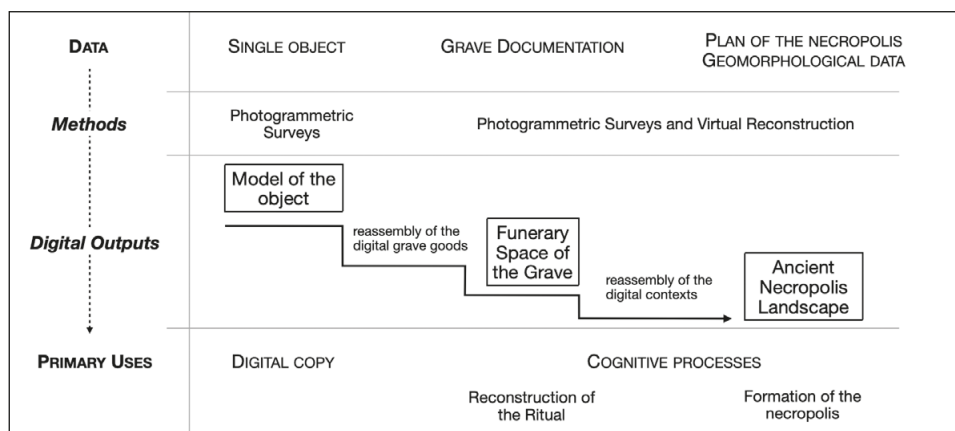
DATA

SINGLE OBJECT

GRAVE DOCUMENTATION

PLAN OF THE NECROPOLIS
GEOMORPHOLOGICAL DATA

*Methods*

Photogrammetric Surveys

Photogrammetric Surveys and Virtual Reconstruction

*Digital Outputs*

Model of the object

reassembly of the digital grave goods

Funerary Space of the Grave

reassembly of the digital contexts

Ancient Necropolis Landscape

PRIMARY USES

DIGITAL COPY

COGNITIVE PROCESSES

Reconstruction of the Ritual

Formation of the necropolis